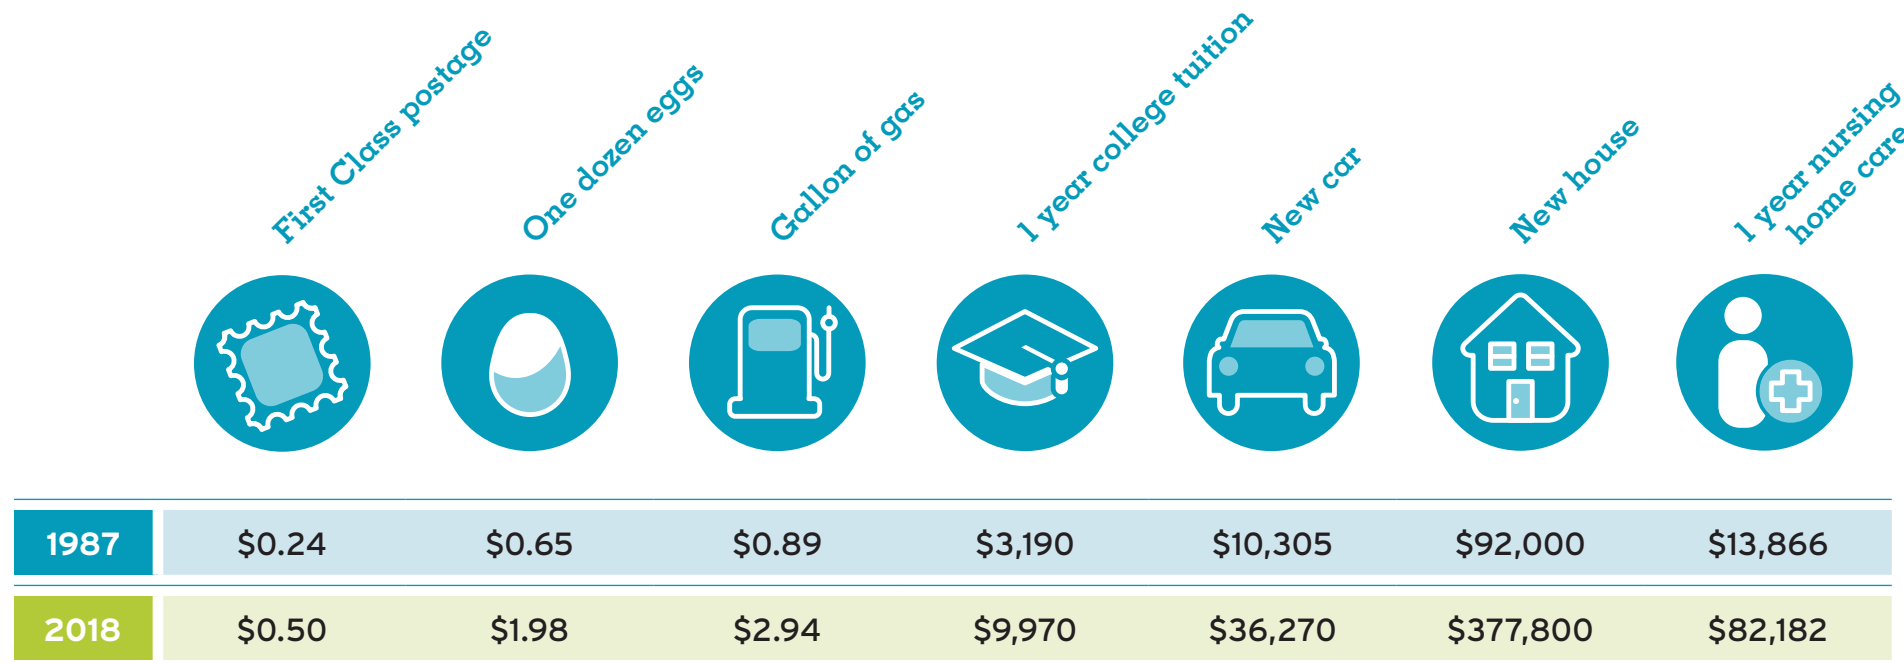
| | First Class postage | One dozen eggs | Gallon of gas | 1 year college tuition | New car | New house | 1 year nursing home care |
|---|---|---|---|---|---|---|---|
| 1987 | $0.24 | $0.65 | $0.89 | $3,190 | $10,305 | $92,000 | $13,866 |
| 2018 | $0.50 | $1.98 | $2.94 | $9,970 | $36,270 | $377,800 | $82,182 |